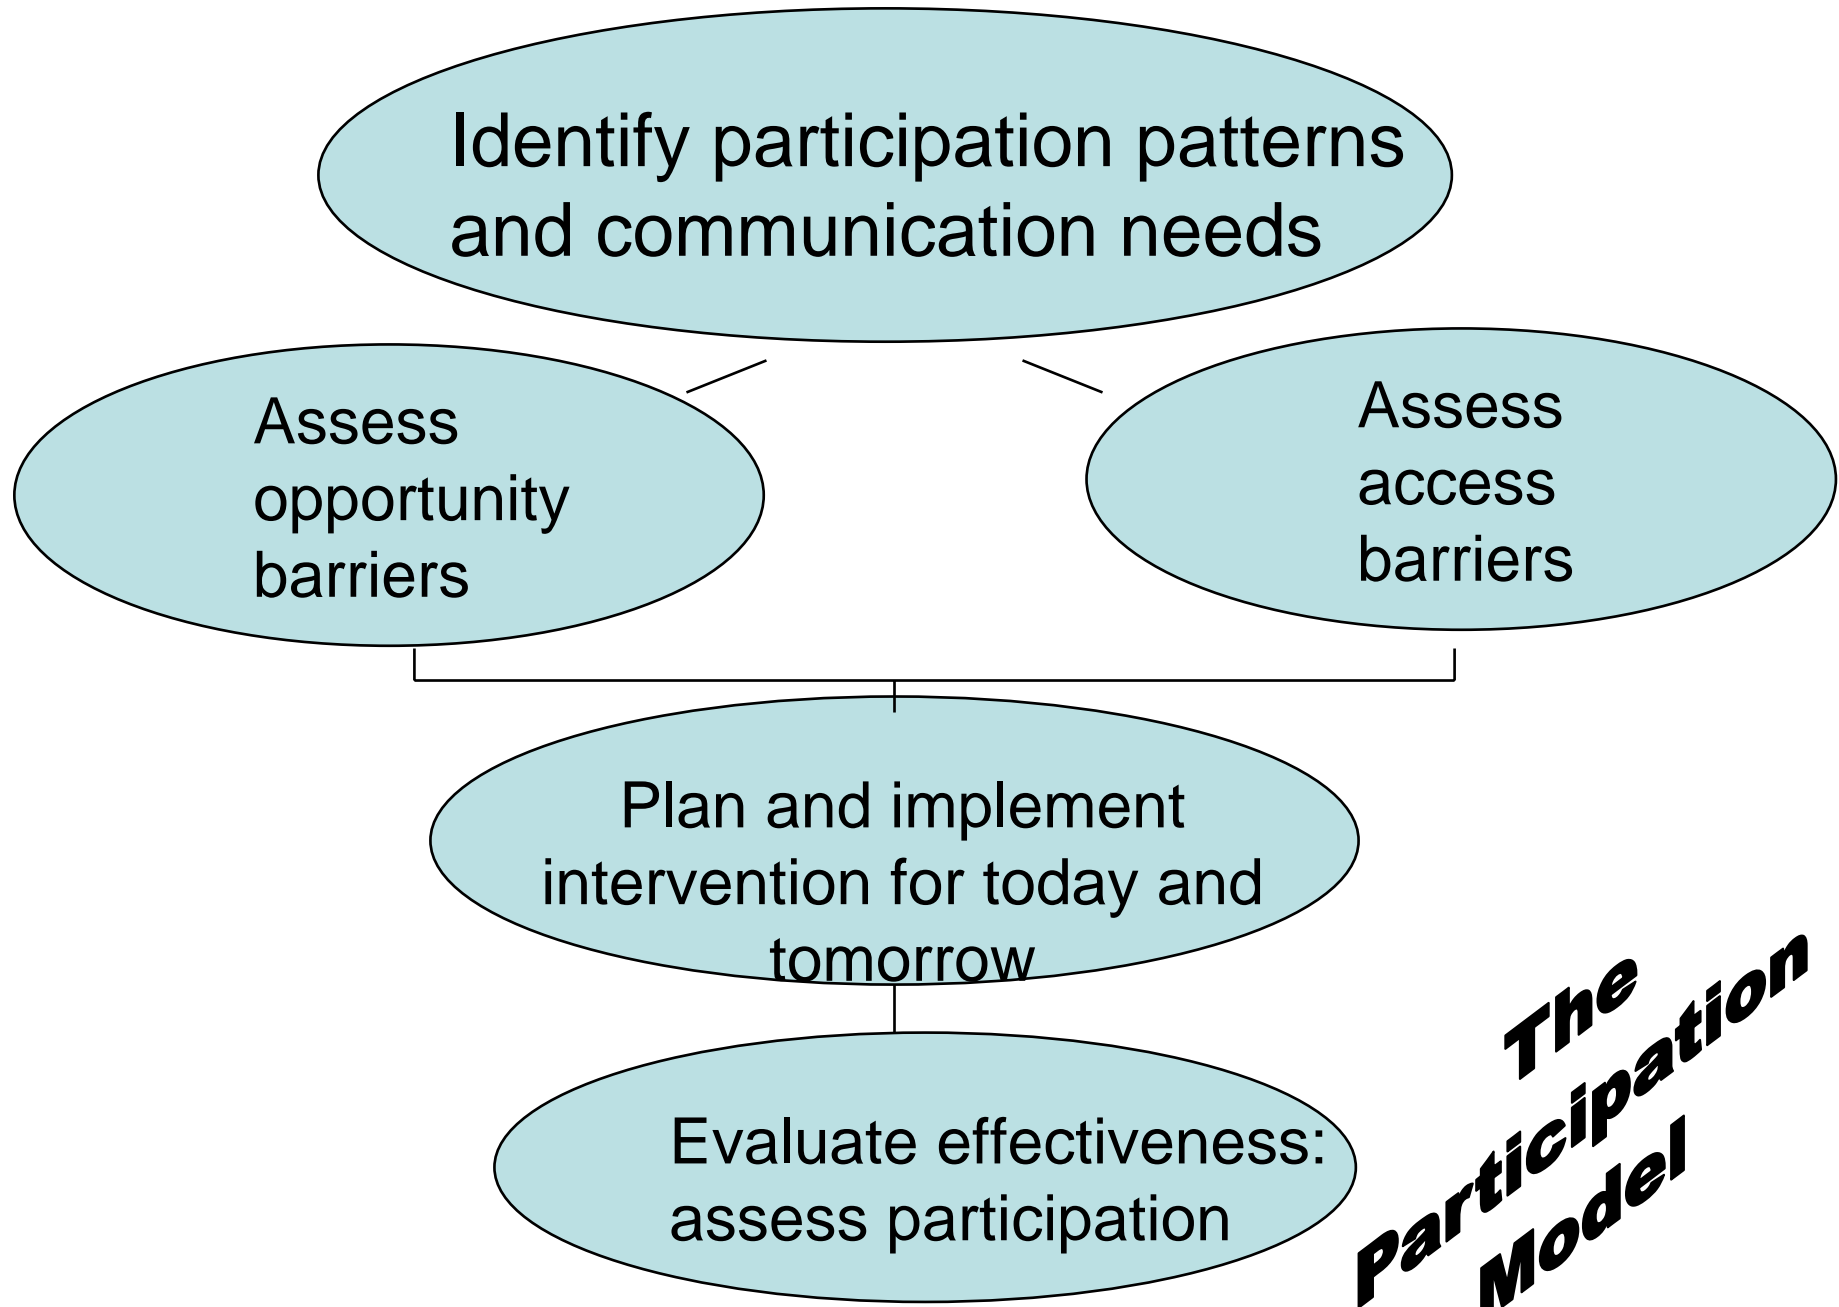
Identify participation patterns and communication needs

Assess opportunity barriers

Assess access barriers

Plan and implement intervention for today and tomorrow

Evaluate effectiveness: assess participation

The Participation Model